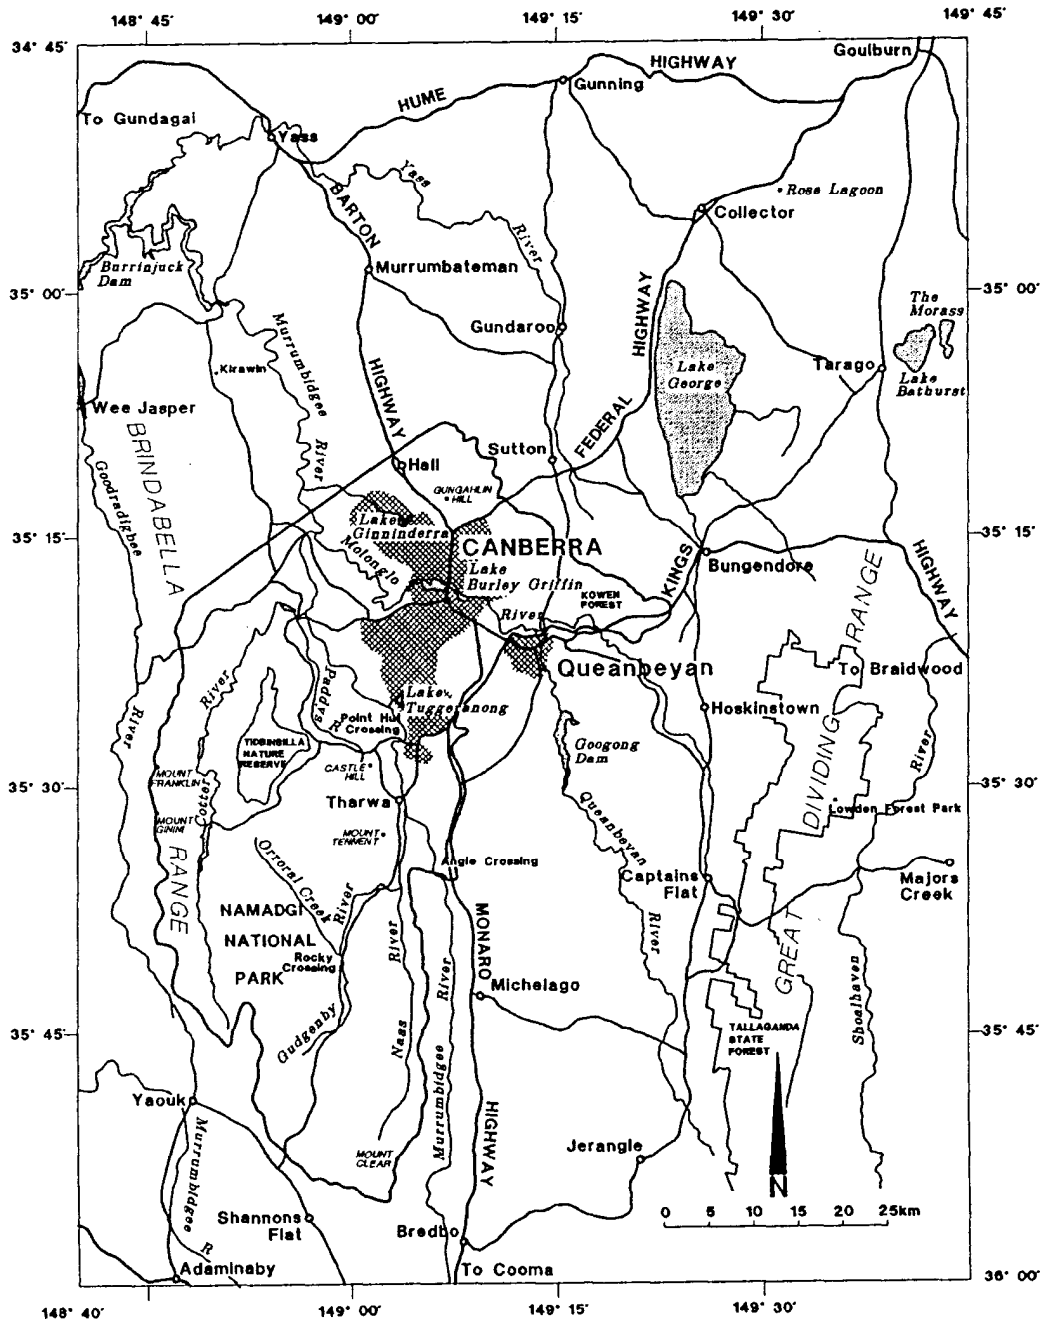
148° 45'
149° 00'
149° 15'
149° 30'
149° 45'
34° 45'
HUME
HIGHWAY
Goulburn
Gunning
To Gundagai
Yass
Yass
BARTON
River
Rose Lagoon
Collector
Barrinjuck Dam
Murrumbateman
35° 00'
35° 00'
Murrumbidgee
HIGHWAY
Gundaroo
HIGHWAY
The Morass
Tarago
Lake George
Lake Bathurst
Kirawin
Wee Jasper
BRINDABELLA
River
HIGHWAY
FEDERAL
Sutton
Hall
Goodradigbee
GUNGAHLIN HILL
35° 15'
Lake Ginninderra
CANBERRA
KINGS
Bungendore
35° 15'
Molonglo
Lake Burley Griffin
RANGE
HIGHWAY
River
KOWEN FOREST
Queanbeyan
To Braidwood
Paddys
River
Lake Tuggeranong
Hoskinstown
Goodradigbee River
TIDBINBILLA NATURE RESERVE
Point Hut Crossing
R
CASTLE HILL
Googong Dam
River
MOUNT FRANKLIN
Cotter
DIVIDING
35° 30'
Tharwa
35° 30'
Queanbeyan
Lowden Forest Park
MOUNT GININI
MOUNT TENNENT
Orroral Creek
Angle Crossing
Captains Flat
Majors Creek
RANGE
NAMADGI
River
MONARO
NATIONAL
River
River
PARK
Rocky Crossing
Michelago
GREAT
35° 45'
Gudgenby
Naas
Murrumbidgee
TALLAGANDA STATE FOREST
Shoalhaven
35° 45'
Yaouk
Murrumbidgee
HIGHWAY
MOUNT CLEAR
Jerangle
N
0 5 10 15 20 25km
Shannons Flat
Bredbo
R
Adaminaby
To Cooma
36° 00'
148° 40'
149° 00'
149° 15'
149° 30'